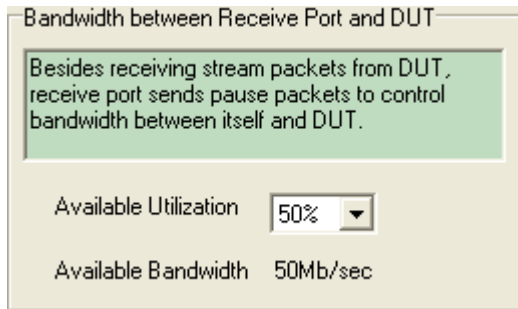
Bandwidth between Receive Port and DUT

Besides receiving stream packets from DUT, receive port sends pause packets to control bandwidth between itself and DUT.

Available Utilization 50%

Available Bandwidth 50Mb/sec